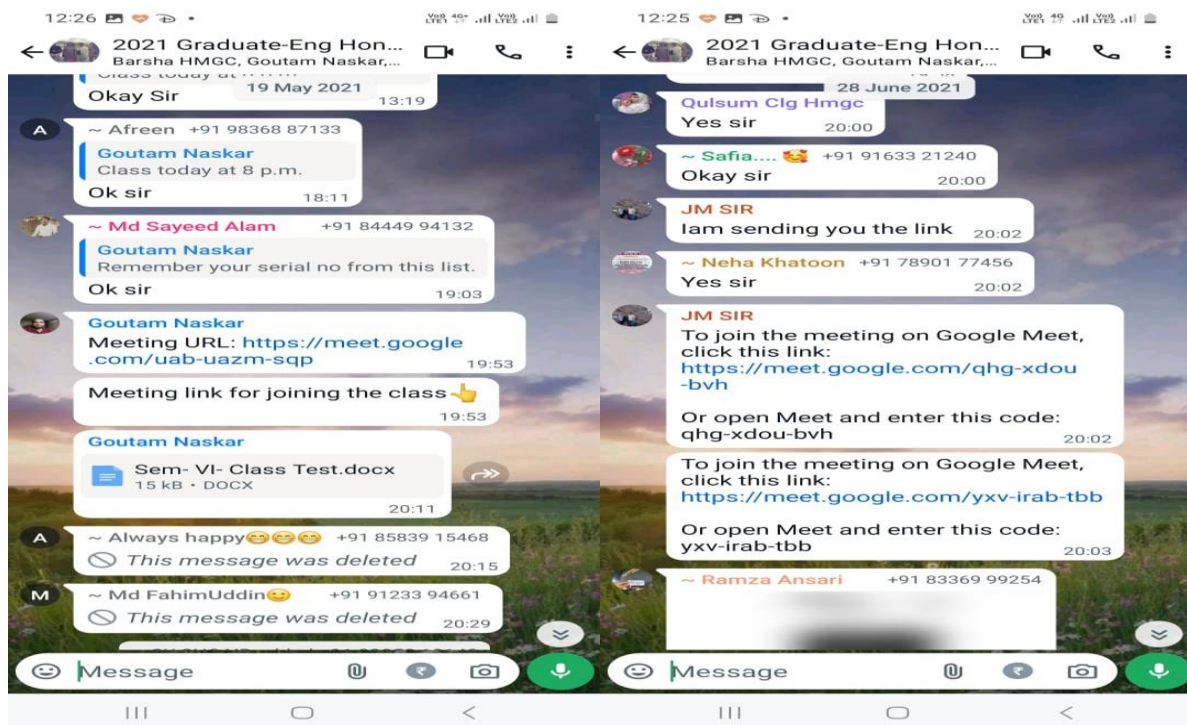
12:26

2021 Graduate-Eng Hon...
Barsha HMGC, Goutam Naskar,...

19 May 2021

Okay Sir 13:19

A ~ Afreen +91 98368 87133
Goutam Naskar
Class today at 8 p.m.
Ok sir 18:11

~ Md Sayeed Alam +91 84449 94132
Goutam Naskar
Remember your serial no from this list.
Ok sir 19:03

Goutam Naskar
Meeting URL: https://meet.google.com/uab-uazm-sqp 19:53

Meeting link for joining the class👆 19:53

Goutam Naskar
Sem- VI- Class Test.docx
15 kB · DOCX
20:11

A ~ Always happy😊😊😊 +91 85839 15468
This message was deleted 20:15

M ~ Md FahimUddin😊 +91 91233 94661
This message was deleted 20:29

Message

12:25

2021 Graduate-Eng Hon...
Barsha HMGC, Goutam Naskar,...

28 June 2021

Qulsum Clg Hmgc
Yes sir 20:00

~ Safia.... 🥰 +91 91633 21240
Okay sir 20:00

JM SIR
Iam sending you the link 20:02

~ Neha Khatoon +91 78901 77456
Yes sir 20:02

JM SIR
To join the meeting on Google Meet, click this link:
https://meet.google.com/qhg-xdou-bvh

Or open Meet and enter this code:
qhg-xdou-bvh 20:02

To join the meeting on Google Meet, click this link:
https://meet.google.com/yxv-irab-tbb

Or open Meet and enter this code:
yxv-irab-tbb 20:03

~ Ramza Ansari +91 83369 99254

Message